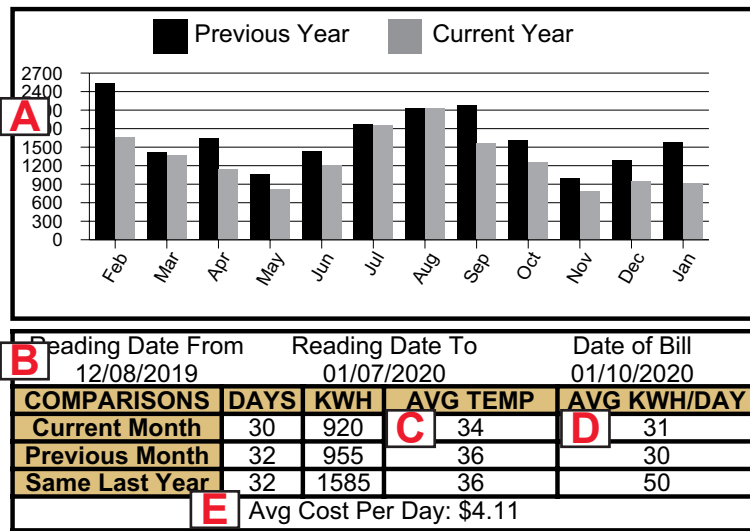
Previous Year Current Year

2700
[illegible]
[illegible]
1500
1200
900
600
300
0

A

Feb Mar Apr May Jun Jul Aug Sep Oct Nov Dec Jan

B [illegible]eading Date From 12/08/2019

Reading Date To 01/07/2020

Date of Bill 01/10/2020

| COMPARISONS | DAYS | KWH | AVG TEMP | AVG KWH/DAY |
|---|---|---|---|---|
| Current Month | 30 | 920 | C 34 | D 31 |
| Previous Month | 32 | 955 | 36 | 30 |
| Same Last Year | 32 | 1585 | 36 | 50 |

E Avg Cost Per Day: $4.11